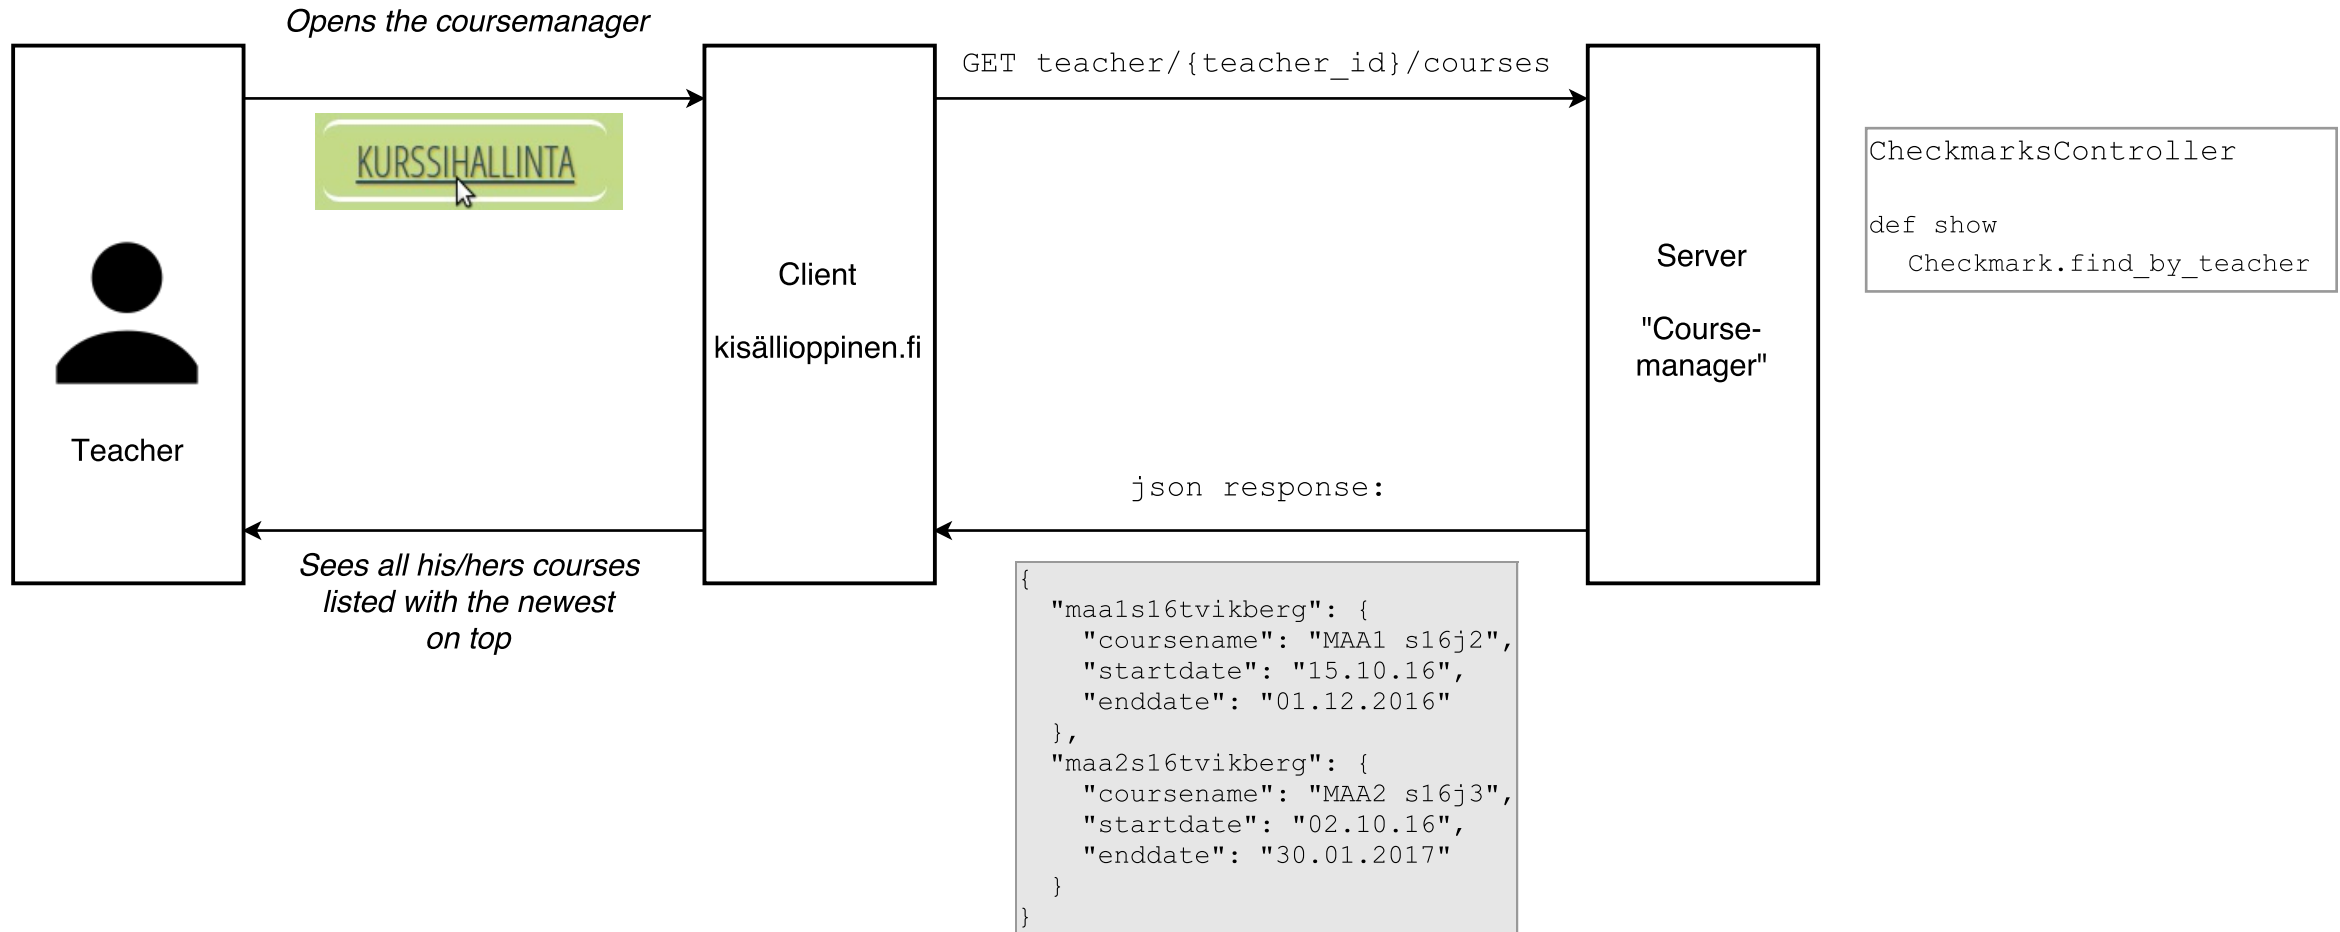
Teacher

Opens the coursemanager

KURSSIHALLINTA

Sees all his/hers courses listed with the newest on top

Client

kisällioppinen.fi

GET teacher/{teacher_id}/courses

json response:

{
  "maa1s16tvikberg": {
    "coursename": "MAA1 s16j2",
    "startdate": "15.10.16",
    "enddate": "01.12.2016"
  },
  "maa2s16tvikberg": {
    "coursename": "MAA2 s16j3",
    "startdate": "02.10.16",
    "enddate": "30.01.2017"
  }
}

Server

"Course-manager"

CheckmarksController

def show
  Checkmark.find_by_teacher